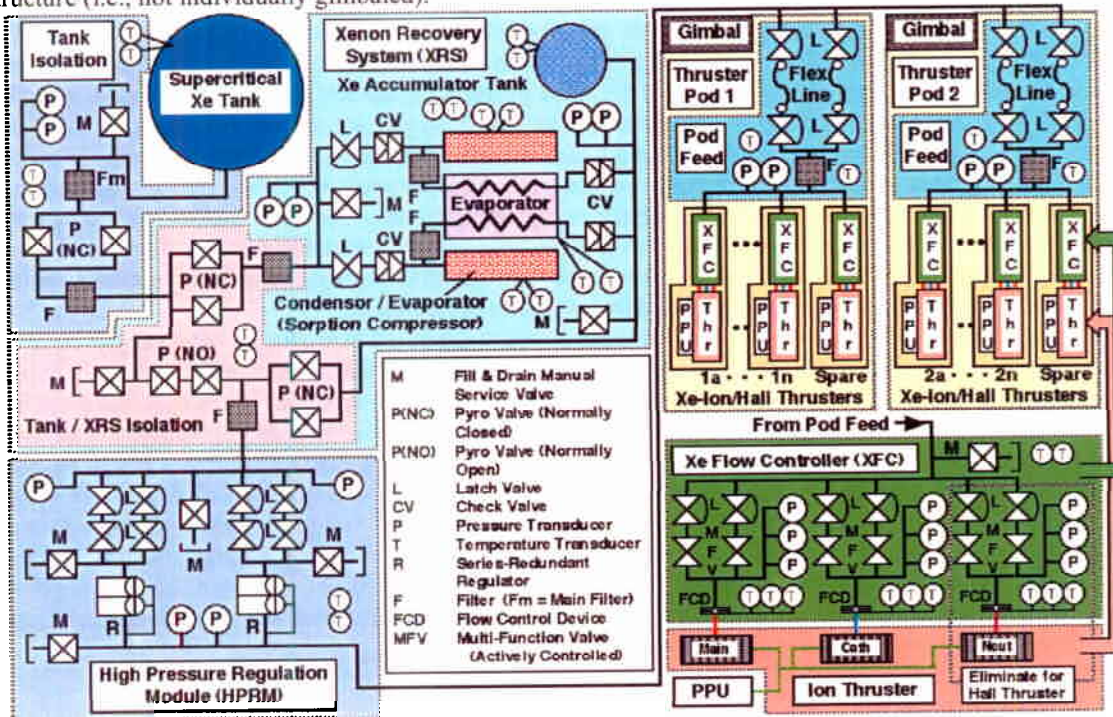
ructure (i.e., not individually gimbaled).

Tank Isolation

T T

Supercritical Xe Tank

P P M

T T

Fm

P (NC)

F

Xenon Recovery System (XRS)

T

Xe Accumulator Tank

T T

L CV

P P

P P M F F

Evaporator

CV

L CV

F

P (NC)

F

T T

Condensor / Evaporator (Sorption Compressor)

M

T T

P (NO)

M

P (NC)

Tank / XRS Isolation F

| | |
|---|---|
| M | Fill & Drain Manual Service Valve |
| P(NC) | Pyro Valve (Normally Closed) |
| P(NO) | Pyro Valve (Normally Open) |
| L | Latch Valve |
| CV | Check Valve |
| P | Pressure Transducer |
| T | Temperature Transducer |
| R | Series-Redundant Regulator |
| F | Filter (Fm = Main Filter) |
| FCD | Flow Control Device |
| MFV | Multi-Function Valve (Actively Controlled) |

P P

M M

M

T T

M R P P R

High Pressure Regulation Module (HPRM)

Gimbal

Thruster Pod 1

L Flex Line L

Pod Feed

P P F T

X F C

X F C

X F C

P P U T h r

P P U T h r

P P U T h r

1a · · · 1n Spare

Xe-Ion/Hall Thrusters

Gimbal

Thruster Pod 2

L Flex Line L

Pod Feed

P P F T

X F C

X F C

X F C

P P U T h r

P P U T h r

P P U T h r

2a · · · 2n Spare

Xe-Ion/Hall Thrusters

From Pod Feed

Xe Flow Controller (XFC)

M T T

L M F V P P P

L M F V P P P

L M F V P P P

FCD T T T

FCD T T T

FCD T T T

Main

Cath

Neut

PPU

Ion Thruster

Eliminate for Hall Thruster